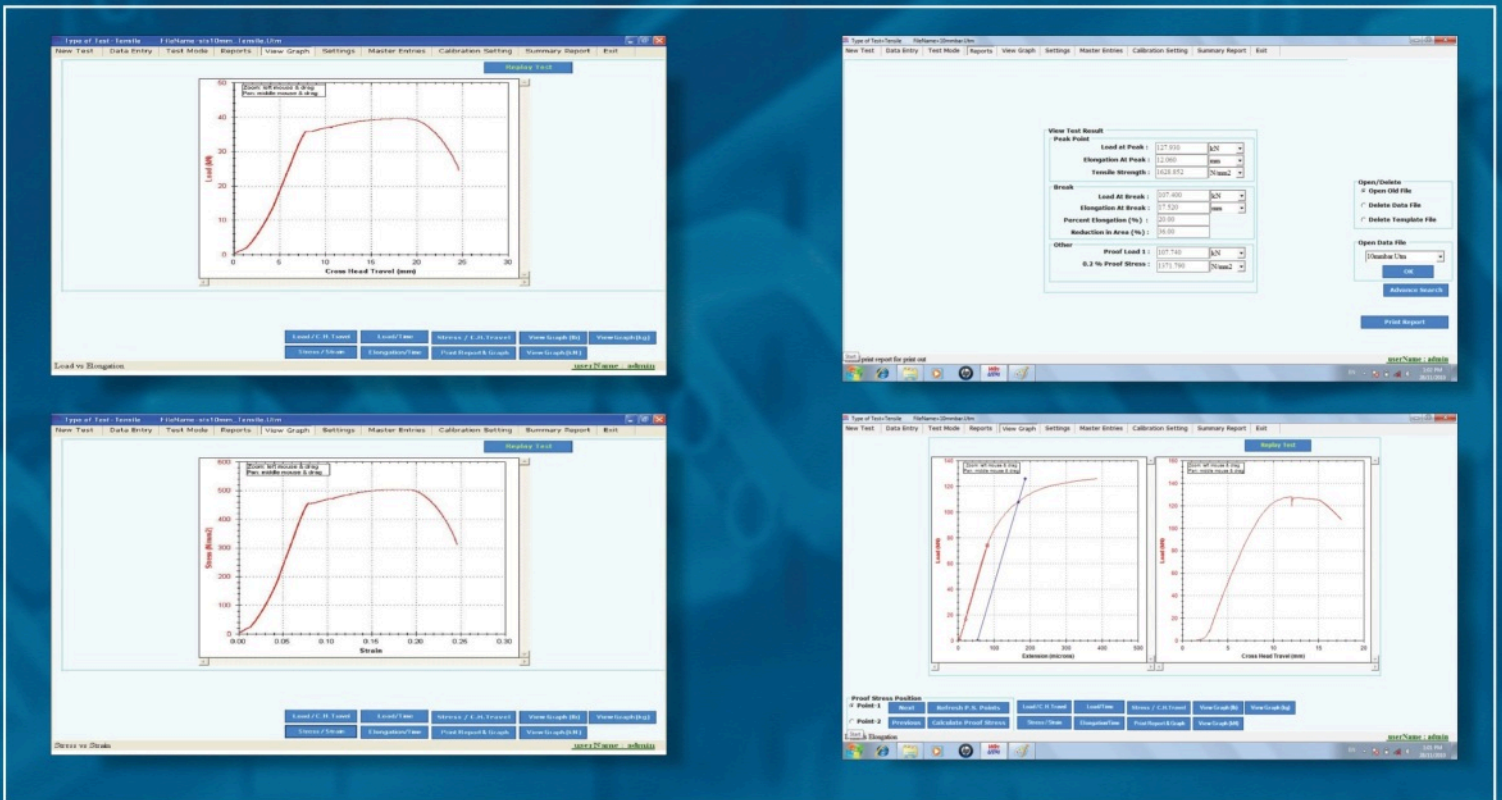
Type of Test : Tensile FileName : s/s10mm_Tensile.Utm

New Test | Data Entry | Test Mode | Reports | View Graph | Settings | Master Entries | Calibration Setting | Summary Report | Exit

Replay Test

Zoom: left mouse & drag
Pan: middle mouse & drag

50, 40, 30, 20, 10, 0

Load (kN)

0, 5, 10, 15, 20, 25, 30

Cross Head Travel (mm)

Load / C.H. Travel | Load/Time | Stress / C.H. Travel | View Graph (lb) | View Graph (kg)
Stress / Strain | Elongation/Time | Print Report & Graph | View Graph (kN)

Load vs Elongation

userName : admin

Type of Test=Tensile FileName=10mmbar.Utm

New Test | Data Entry | Test Mode | Reports | View Graph | Settings | Master Entries | Calibration Setting | Summary Report | Exit

View Test Result

Peak Point

Load at Peak : 127.930 kN
Elongation At Peak : 12.060 mm
Tensile Strength : 1628.852 N/mm2

Break

Load At Break : 107.400 kN
Elongation At Break : 17.520 mm
Percent Elongation (%) : 20.00
Reduction in Area (%) : 36.00

Other

Proof Load 1 : 107.740 kN
0.2 % Proof Stress : 1371.790 N/mm2

Open/Delete
Open Old File
Delete Data File
Delete Template File

Open Data File
10mmbar.Utm
OK
Advance Search

Print Report

print report for print out

userName : admin

Type of Test : Tensile FileName : s/s10mm_Tensile.Utm

New Test | Data Entry | Test Mode | Reports | View Graph | Settings | Master Entries | Calibration Setting | Summary Report | Exit

Replay Test

Zoom: left mouse & drag
Pan: middle mouse & drag

600, 500, 400, 300, 200, 100, 0

Stress (N/mm2)

0.00, 0.05, 0.10, 0.15, 0.20, 0.25, 0.30

Strain

Load / C.H. Travel | Load/Time | Stress / C.H. Travel | View Graph (lb) | View Graph (kg)
Stress / Strain | Elongation/Time | Print Report & Graph | View Graph (kN)

Stress vs Strain

userName : admin

Type of Test=Tensile FileName=10mmbar.Utm

New Test | Data Entry | Test Mode | Reports | View Graph | Settings | Master Entries | Calibration Setting | Summary Report | Exit

Replay Test

Zoom: left mouse & drag
Pan: middle mouse & drag

140, 120, 100, 80, 60, 40, 20, 0

Load (kN)

0, 100, 200, 300, 400, 500

Extension (microns)

160, 140, 120, 100, 80, 60, 40, 20, 0

Load (kN)

0, 5, 10, 15, 20

Cross Head Travel (mm)

Proof Stress Position
Point-1 | Next | Refresh P.S. Points
Point-2 | Previous | Calculate Proof Stress

Load/C.H. Travel | Load/Time | Stress / C.H. Travel | View Graph (lb) | View Graph (kg)
Stress / Strain | Elongation/Time | Print Report & Graph | View Graph (kN)

Elongation

userName : admin